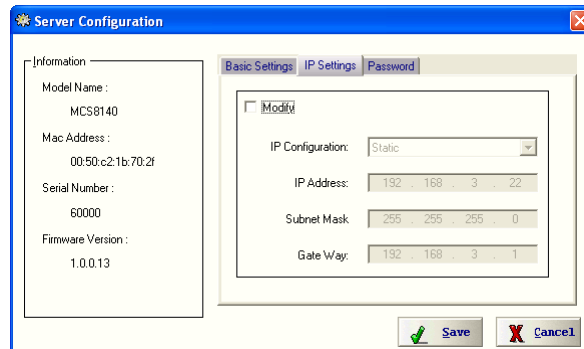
Server Configuration

Information
Model Name :
MCS8140
Mac Address :
00:50:c2:1b:70:2f
Serial Number :
60000
Firmware Version :
1.0.0.13

Basic Settings | IP Settings | Password

Modify

IP Configuration: Static
IP Address: 192 . 168 . 3 . 22
Subnet Mask 255 . 255 . 255 . 0
Gate Way: 192 . 168 . 3 . 1

Save
Cancel